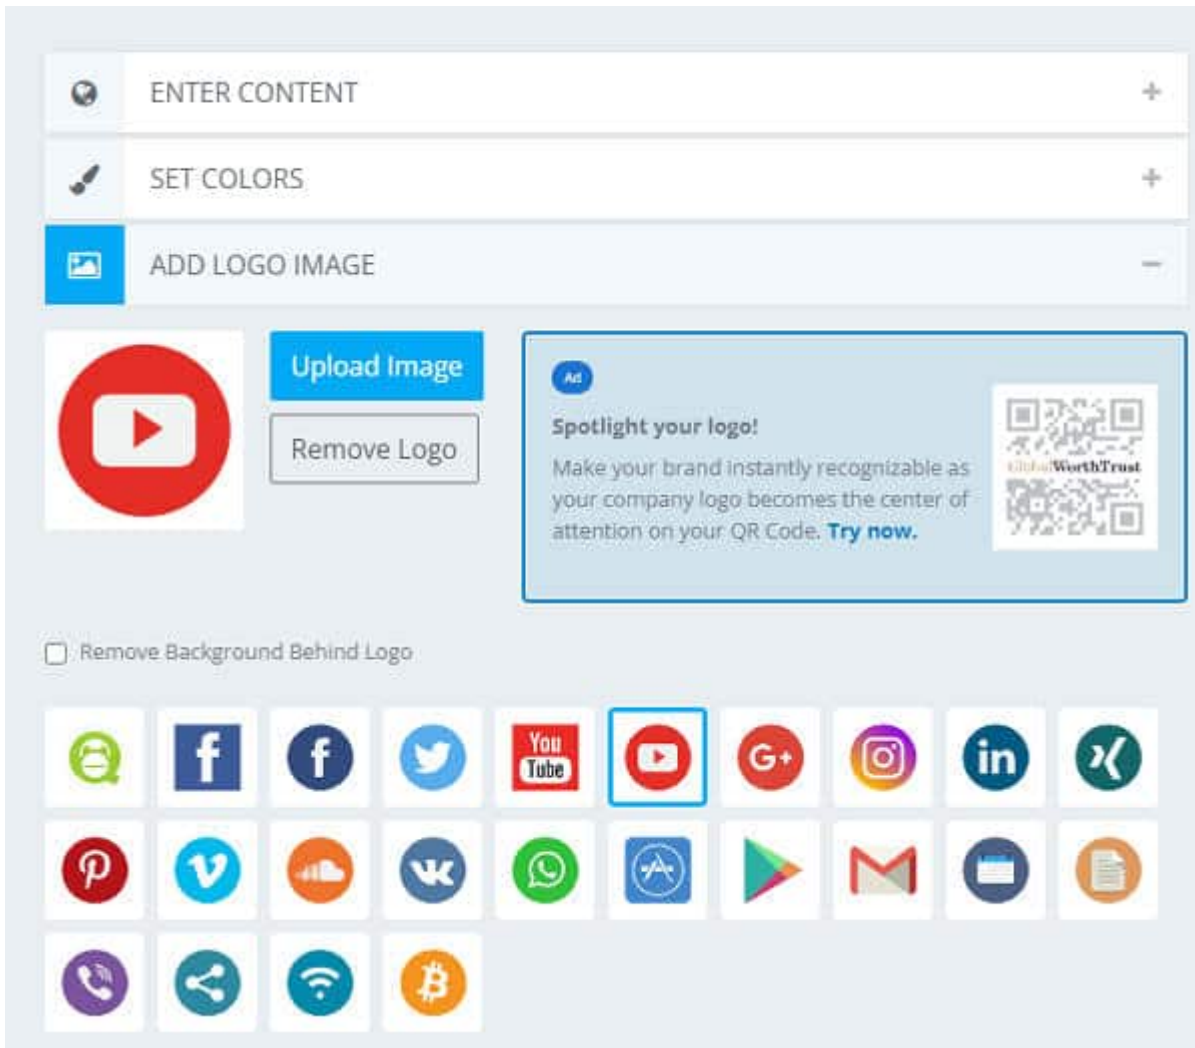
ENTER CONTENT +

SET COLORS +

ADD LOGO IMAGE −

Upload Image

Remove Logo

Ad

Spotlight your logo!

Make your brand instantly recognizable as your company logo becomes the center of attention on your QR Code. Try now.

GlobalWorthTrust

Remove Background Behind Logo

You Tube

G+

in